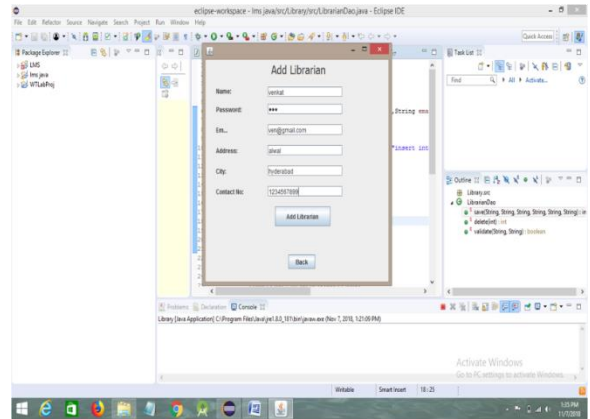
eclipse-workspace - lms java/src/Library/src/LibrarianDao.java - Eclipse IDE

File Edit Refactor Source Navigate Search Project Run Window Help

Quick Access

Package Explorer

LMS
lms java
WTLabProj

Add Librarian

Name: venkat

Password: •••

Em... ven@gmail.com

Address: alwal

City: hyderabad

Contact No: 1234567899

Add Librarian

Back

,String ema

"insert int

Task List

Find

All Activate...

Outline

Library.src
LibrarianDao
save(String, String, String, String, String, String) : in
delete(int) : int
validate(String, String) : boolean

Problems Declaration Console

Library [Java Application] C:\Program Files\Java\jre1.8.0_101\bin\javaw.exe (Nov 7, 2018, 1:21:09 PM)

Activate Windows
Go to PC settings to activate Windows.

Writable Smart Insert 18 : 23

1:25 PM
11/7/2018